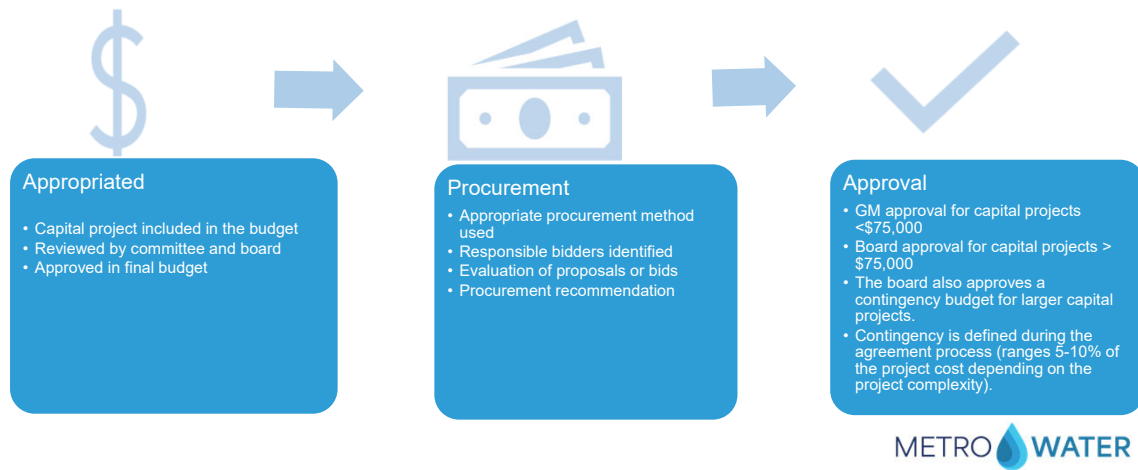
$

Appropriated

• Capital project included in the budget
• Reviewed by committee and board
• Approved in final budget

Procurement

• Appropriate procurement method used
• Responsible bidders identified
• Evaluation of proposals or bids
• Procurement recommendation

Approval

• GM approval for capital projects <$75,000
• Board approval for capital projects > $75,000
• The board also approves a contingency budget for larger capital projects.
• Contingency is defined during the agreement process (ranges 5-10% of the project cost depending on the project complexity).

METRO WATER